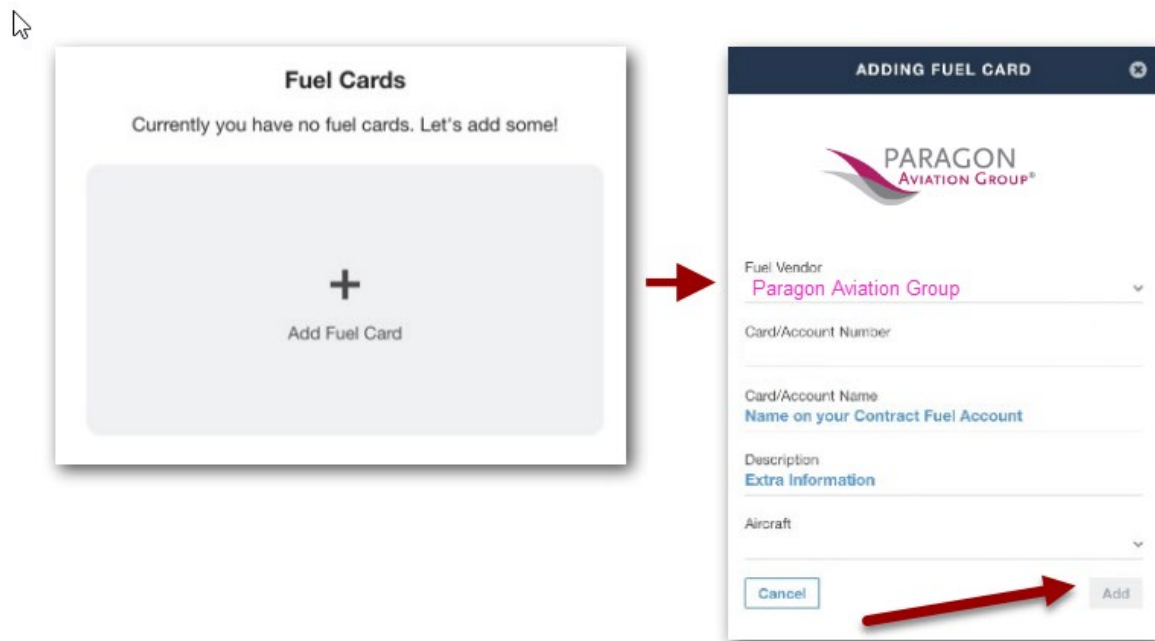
Fuel Cards

Currently you have no fuel cards. Let's add some!

+

Add Fuel Card

ADDING FUEL CARD

PARAGON
AVIATION GROUP®

Fuel Vendor
Paragon Aviation Group

Card/Account Number

Card/Account Name
Name on your Contract Fuel Account

Description
Extra Information

Aircraft

Cancel

Add